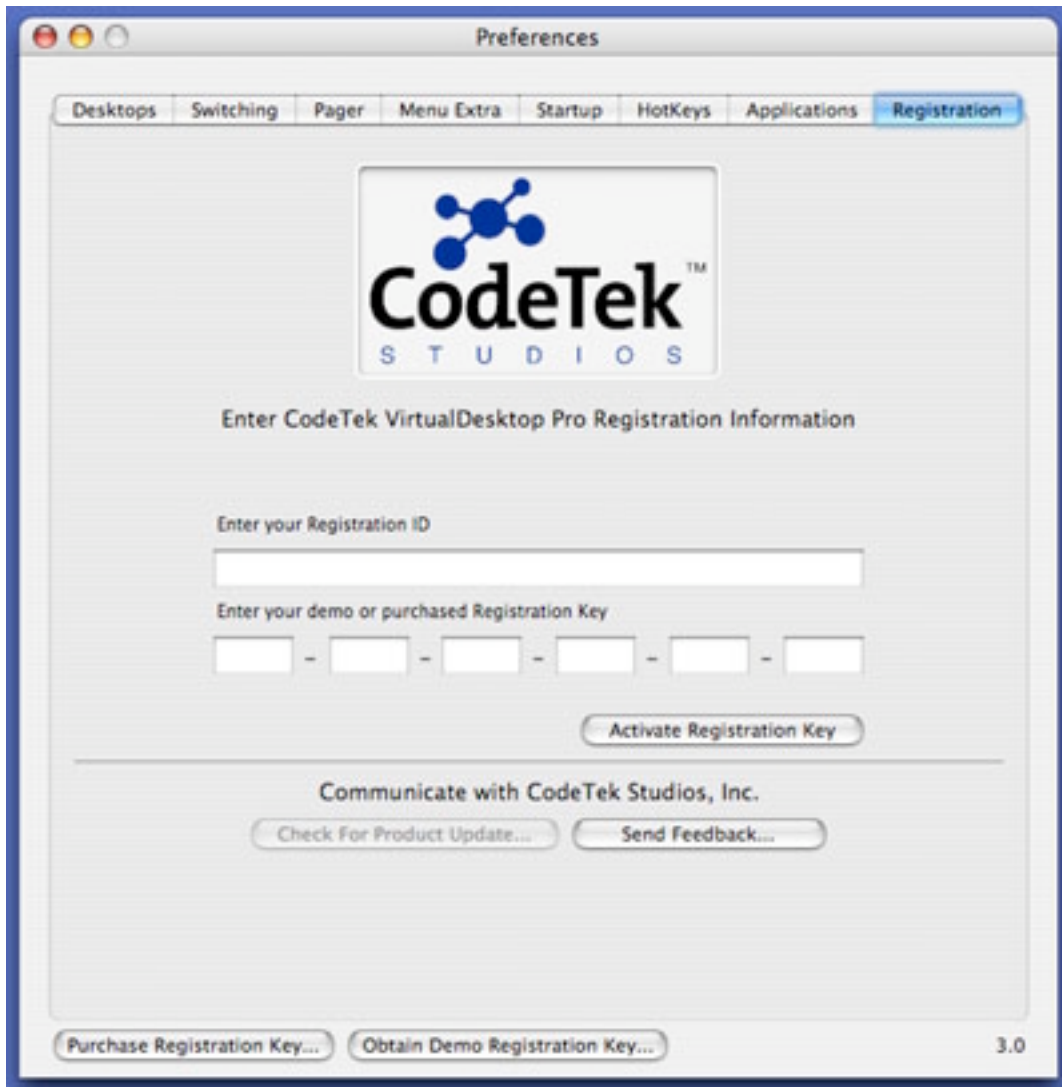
Preferences

Desktops | Switching | Pager | Menu Extra | Startup | HotKeys | Applications | Registration

CodeTek™
STUDIOS

Enter CodeTek VirtualDesktop Pro Registration Information

Enter your Registration ID

Enter your demo or purchased Registration Key

- - - - -

Activate Registration Key

Communicate with CodeTek Studios, Inc.

Check For Product Update...

Send Feedback...

Purchase Registration Key...

Obtain Demo Registration Key...

3.0